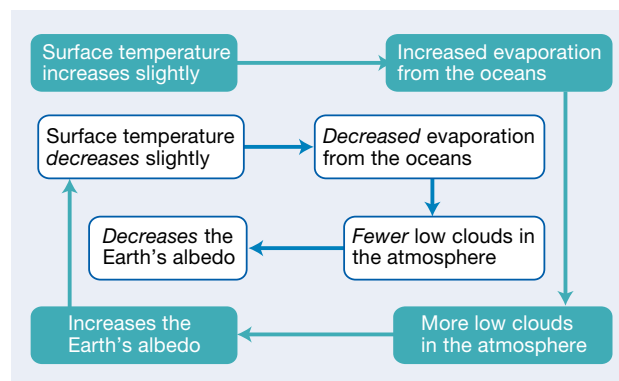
Surface temperature increases slightly

Increased evaporation from the oceans

Surface temperature *decreases* slightly

*Decreased* evaporation from the oceans

*Decreases* the Earth's albedo

*Fewer* low clouds in the atmosphere

Increases the Earth's albedo

More low clouds in the atmosphere